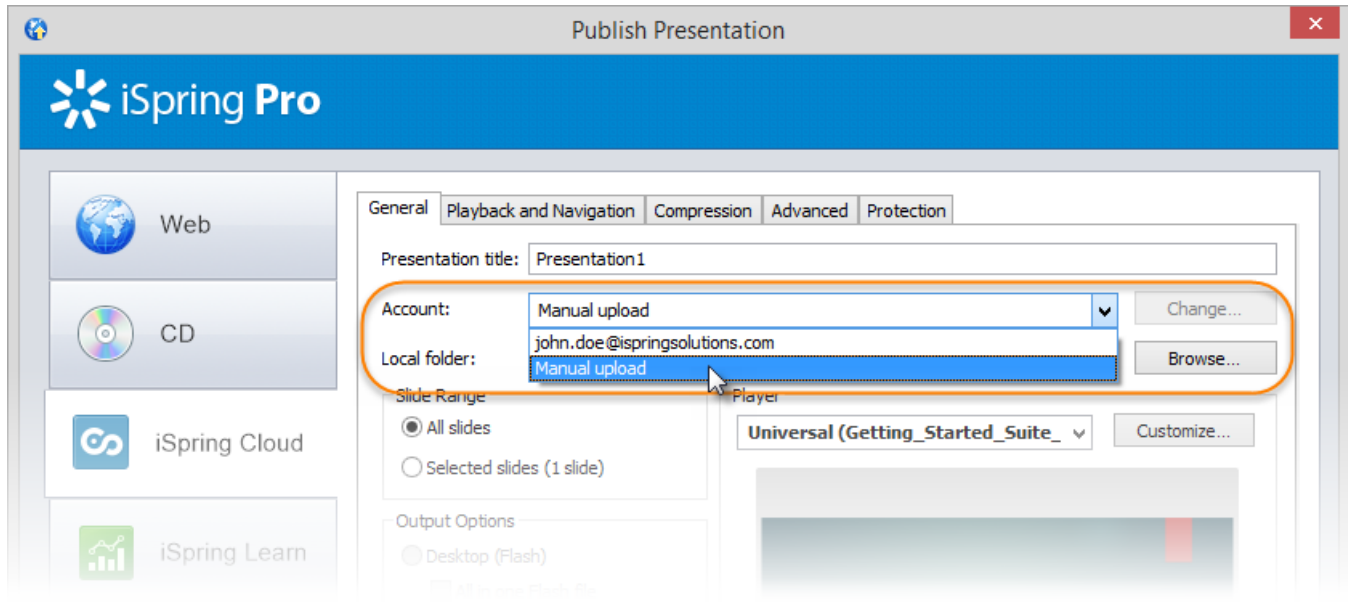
Publish Presentation

iSpring Pro

Web

CD

iSpring Cloud

iSpring Learn

General | Playback and Navigation | Compression | Advanced | Protection

Presentation title: Presentation1

Account: Manual upload

john.doe@ispringsolutions.com

Manual upload

Change...

Local folder:

Browse...

Slide Range

All slides

Selected slides (1 slide)

Player

Universal (Getting_Started_Suite_

Customize...

Output Options

Desktop (Flash)

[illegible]